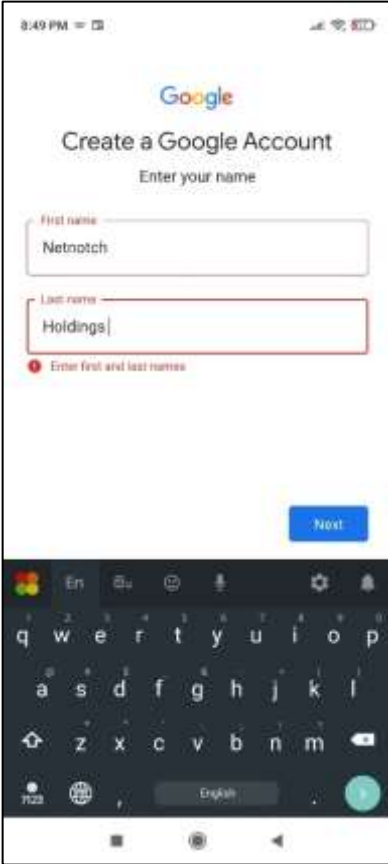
8:49 PM

Google

Create a Google Account

Enter your name

First name

Netnotch

Last name

Holdings

Enter first and last names

Next

En

q w e r t y u i o p

a s d f g h j k l

z x c v b n m

?123

English